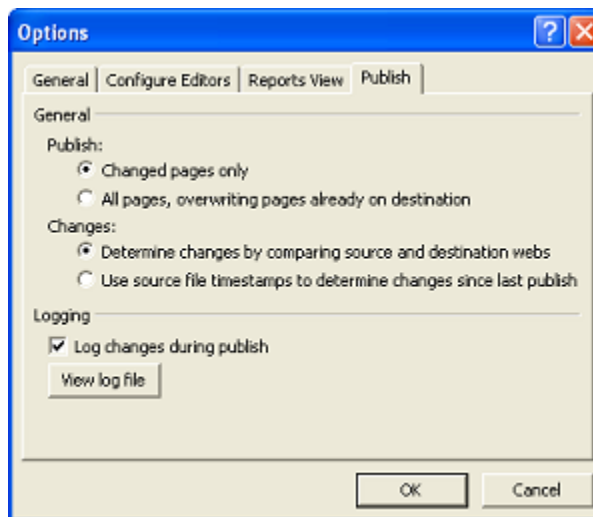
Options

General | Configure Editors | Reports View | Publish

General

Publish:

Changed pages only

All pages, overwriting pages already on destination

Changes:

Determine changes by comparing source and destination webs

Use source file timestamps to determine changes since last publish

Logging

Log changes during publish

View log file

OK

Cancel